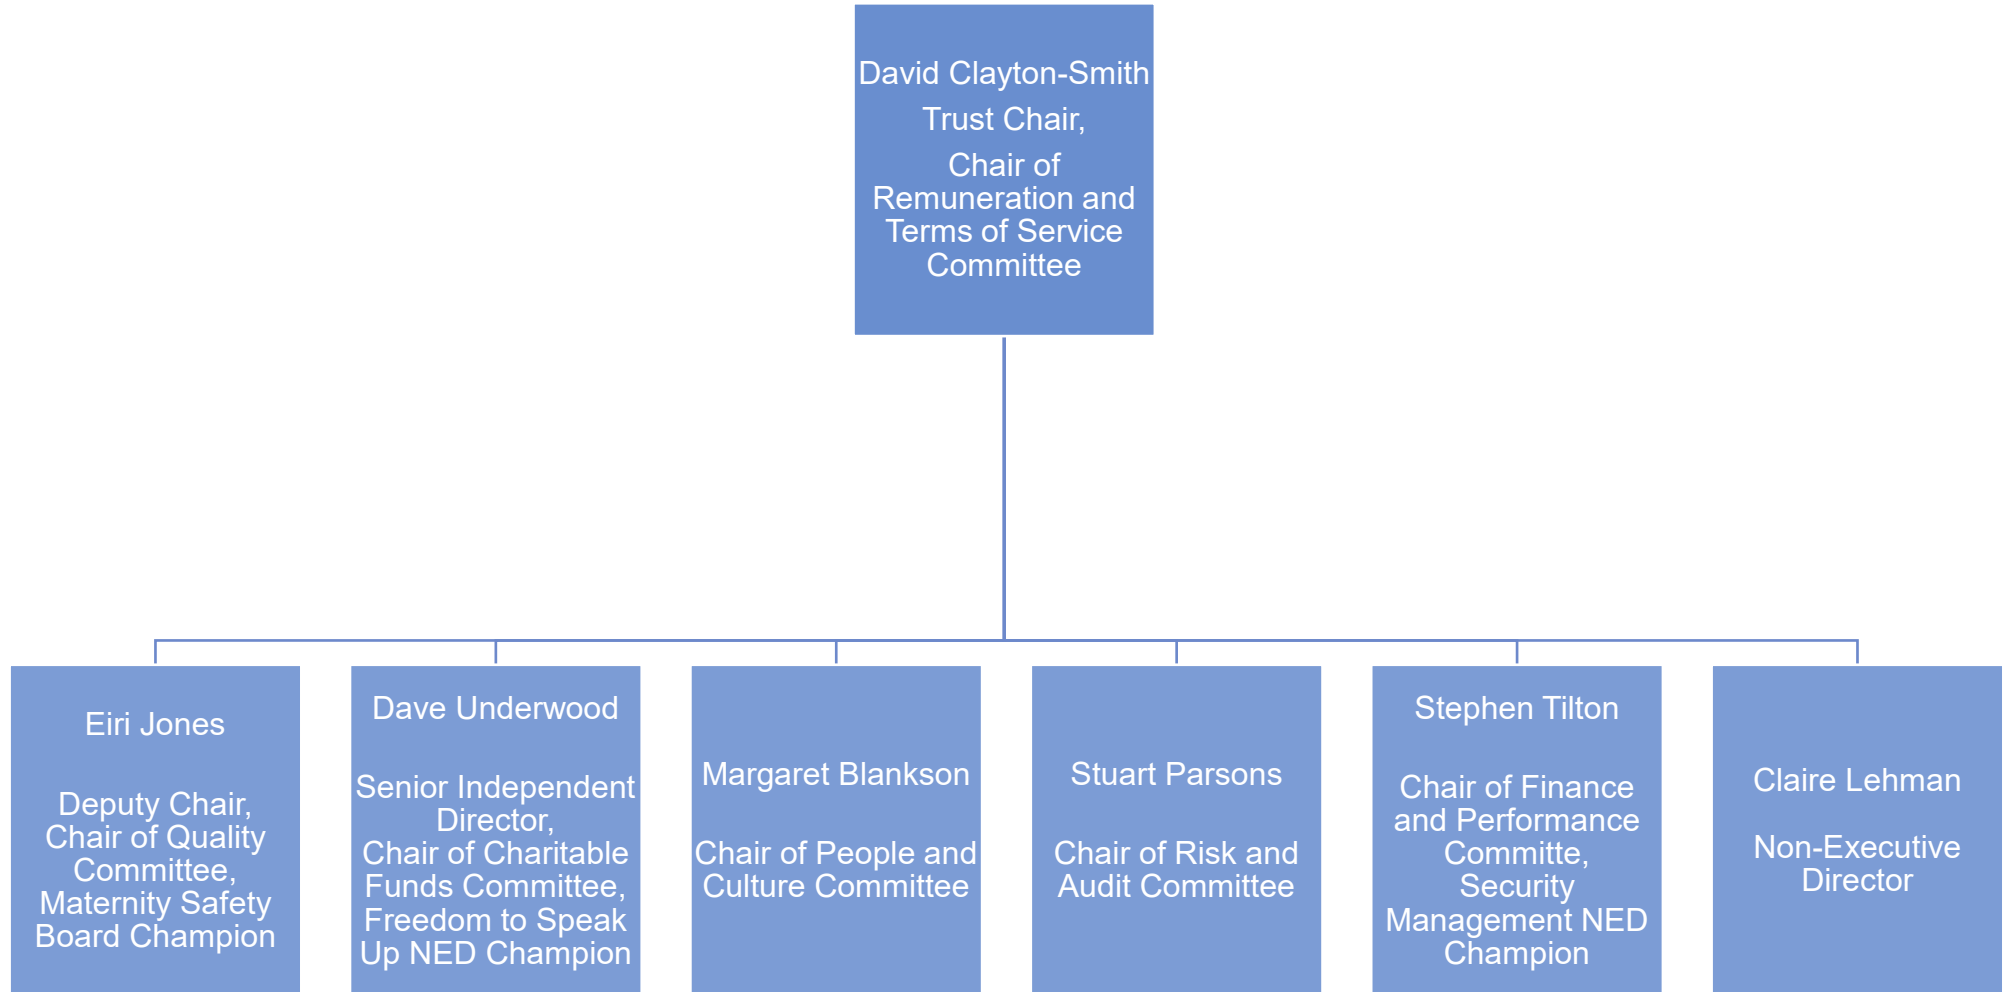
David Clayton-Smith
Trust Chair,
Chair of Remuneration and Terms of Service Committee

Eiri Jones

Deputy Chair, Chair of Quality Committee, Maternity Safety Board Champion

Dave Underwood

Senior Independent Director, Chair of Charitable Funds Committee, Freedom to Speak Up NED Champion

Margaret Blankson

Chair of People and Culture Committee

Stuart Parsons

Chair of Risk and Audit Committee

Stephen Tilton

Chair of Finance and Performance Committe, Security Management NED Champion

Claire Lehman

Non-Executive Director